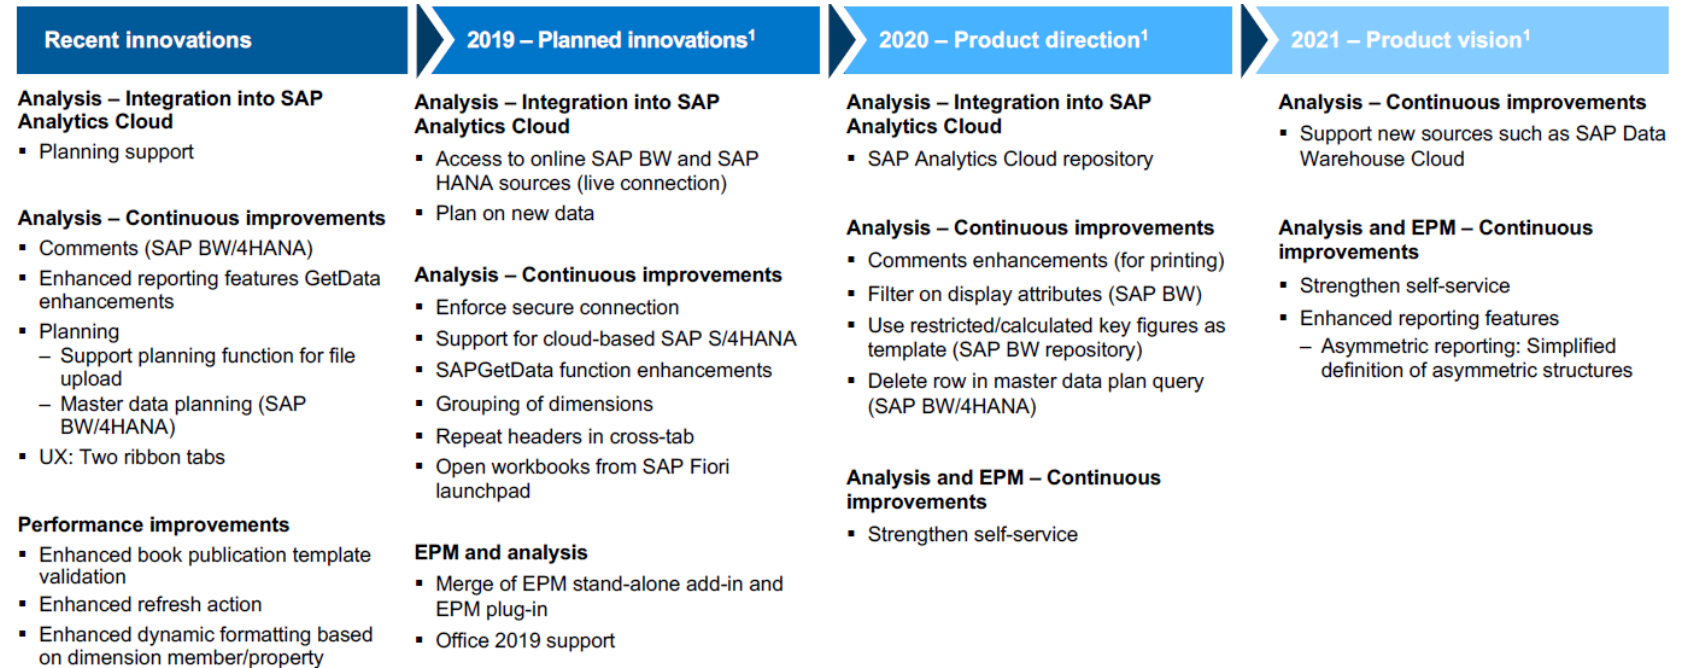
Recent innovations

Analysis – Integration into SAP Analytics Cloud
▪ Planning support

Analysis – Continuous improvements
▪ Comments (SAP BW/4HANA)
▪ Enhanced reporting features GetData enhancements
▪ Planning
– Support planning function for file upload
– Master data planning (SAP BW/4HANA)
▪ UX: Two ribbon tabs

Performance improvements
▪ Enhanced book publication template validation
▪ Enhanced refresh action
▪ Enhanced dynamic formatting based on dimension member/property

2019 – Planned innovations$^1$

Analysis – Integration into SAP Analytics Cloud
▪ Access to online SAP BW and SAP HANA sources (live connection)
▪ Plan on new data

Analysis – Continuous improvements
▪ Enforce secure connection
▪ Support for cloud-based SAP S/4HANA
▪ SAPGetData function enhancements
▪ Grouping of dimensions
▪ Repeat headers in cross-tab
▪ Open workbooks from SAP Fiori launchpad

EPM and analysis
▪ Merge of EPM stand-alone add-in and EPM plug-in
▪ Office 2019 support

2020 – Product direction$^1$

Analysis – Integration into SAP Analytics Cloud
▪ SAP Analytics Cloud repository

Analysis – Continuous improvements
▪ Comments enhancements (for printing)
▪ Filter on display attributes (SAP BW)
▪ Use restricted/calculated key figures as template (SAP BW repository)
▪ Delete row in master data plan query (SAP BW/4HANA)

Analysis and EPM – Continuous improvements
▪ Strengthen self-service

2021 – Product vision$^1$

Analysis – Continuous improvements
▪ Support new sources such as SAP Data Warehouse Cloud

Analysis and EPM – Continuous improvements
▪ Strengthen self-service
▪ Enhanced reporting features
– Asymmetric reporting: Simplified definition of asymmetric structures